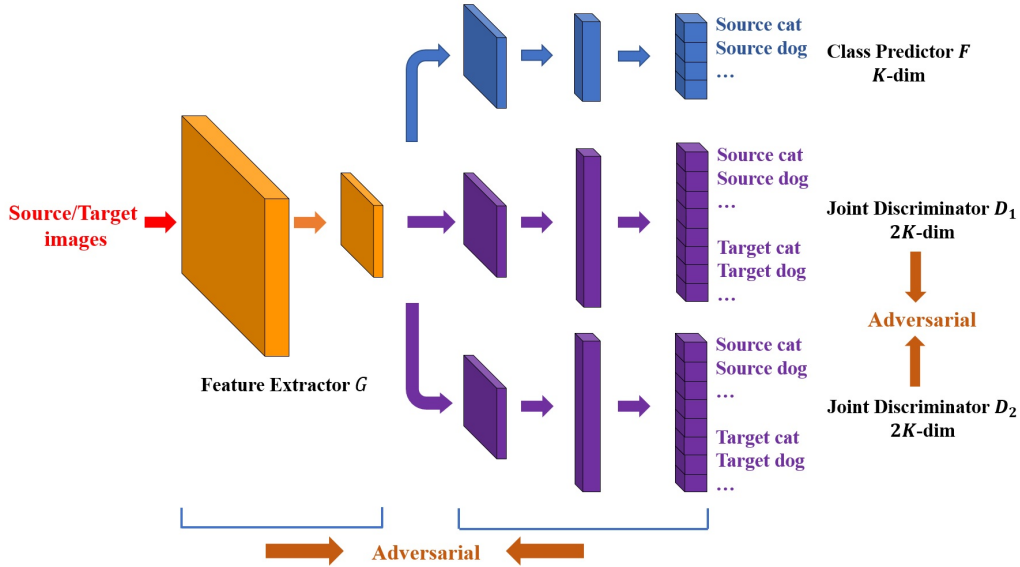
Source cat
Source dog
…

Class Predictor $F$
$K$-dim

Source/Target images

Source cat
Source dog
…
Target cat
Target dog
…

Joint Discriminator $D_1$
$2K$-dim

Adversarial

Feature Extractor $G$

Source cat
Source dog
…
Target cat
Target dog
…

Joint Discriminator $D_2$
$2K$-dim

Adversarial